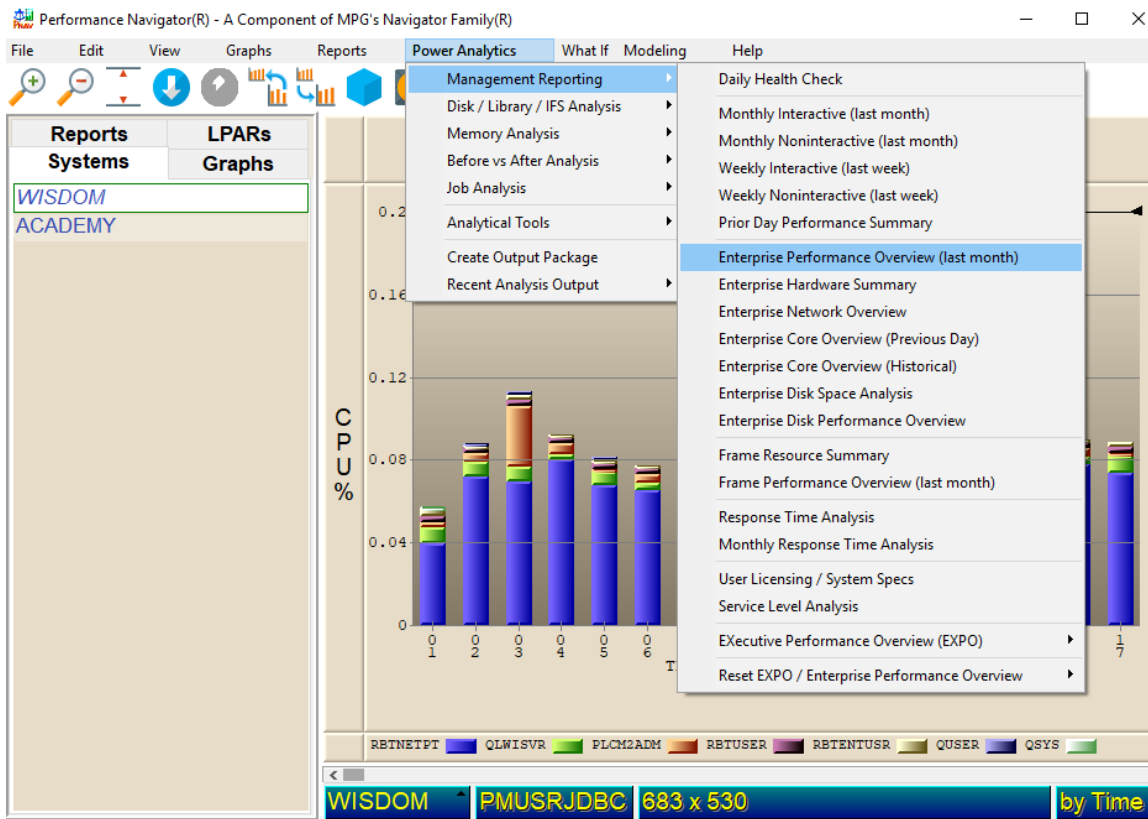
Performance Navigator(R) - A Component of MPG's Navigator Family(R)

File Edit View Graphs Reports Power Analytics What If Modeling Help

Reports LPARs
Systems Graphs

WISDOM
ACADEMY

Management Reporting
Disk / Library / IFS Analysis
Memory Analysis
Before vs After Analysis
Job Analysis
Analytical Tools
Create Output Package
Recent Analysis Output

Daily Health Check
Monthly Interactive (last month)
Monthly Noninteractive (last month)
Weekly Interactive (last week)
Weekly Noninteractive (last week)
Prior Day Performance Summary
Enterprise Performance Overview (last month)
Enterprise Hardware Summary
Enterprise Network Overview
Enterprise Core Overview (Previous Day)
Enterprise Core Overview (Historical)
Enterprise Disk Space Analysis
Enterprise Disk Performance Overview
Frame Resource Summary
Frame Performance Overview (last month)
Response Time Analysis
Monthly Response Time Analysis
User Licensing / System Specs
Service Level Analysis
EXecutive Performance Overview (EXPO)
Reset EXPO / Enterprise Performance Overview

0.2
0.16
0.12
0.08
0.04
0

CPU%

01 02 03 04 05 06 17

T

RBTNETPT QLWISVR PLCM2ADM RBTUSER RBTENTUSR QUSER QSYS

WISDOM PMUSRJDBC 683 x 530 by Time